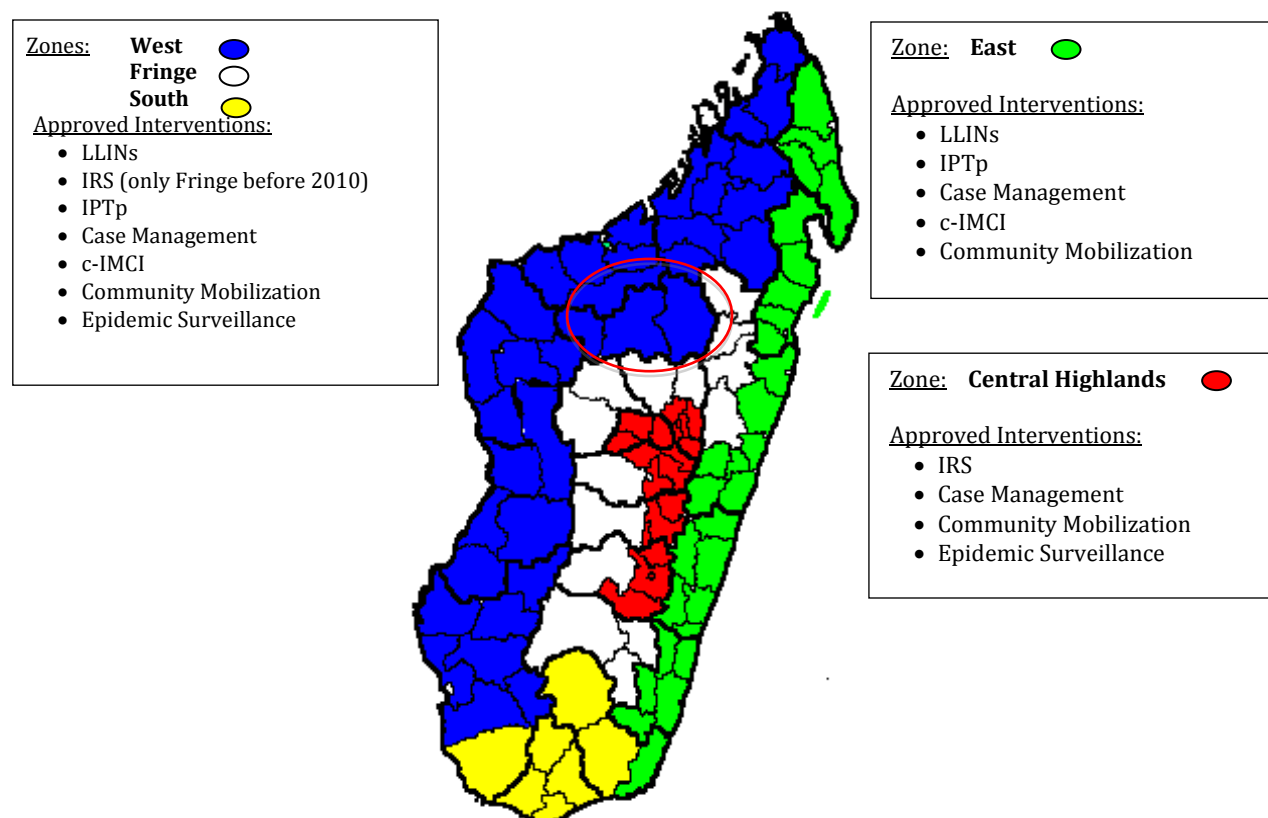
Zones: West
Fringe
South
Approved Interventions:
- LLINs
- IRS (only Fringe before 2010)
- IPTp
- Case Management
- c-IMCI
- Community Mobilization
- Epidemic Surveillance

Zone: East
Approved Interventions:
- LLINs
- IPTp
- Case Management
- c-IMCI
- Community Mobilization

Zone: Central Highlands
Approved Interventions:
- IRS
- Case Management
- Community Mobilization
- Epidemic Surveillance